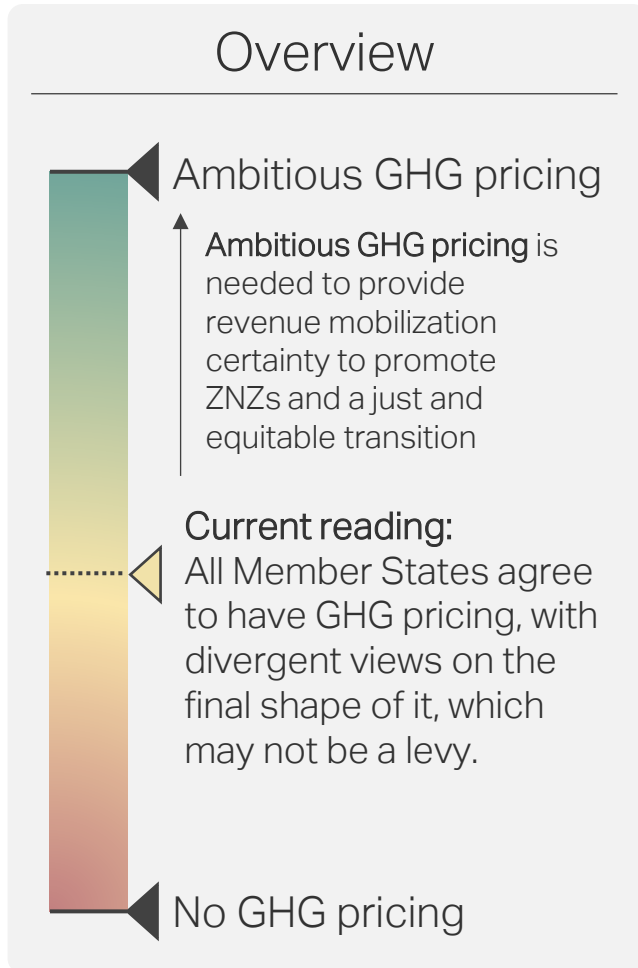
Overview

Ambitious GHG pricing

Ambitious GHG pricing is needed to provide revenue mobilization certainty to promote ZNZs and a just and equitable transition

Current reading:
All Member States agree to have GHG pricing, with divergent views on the final shape of it, which may not be a levy.

No GHG pricing